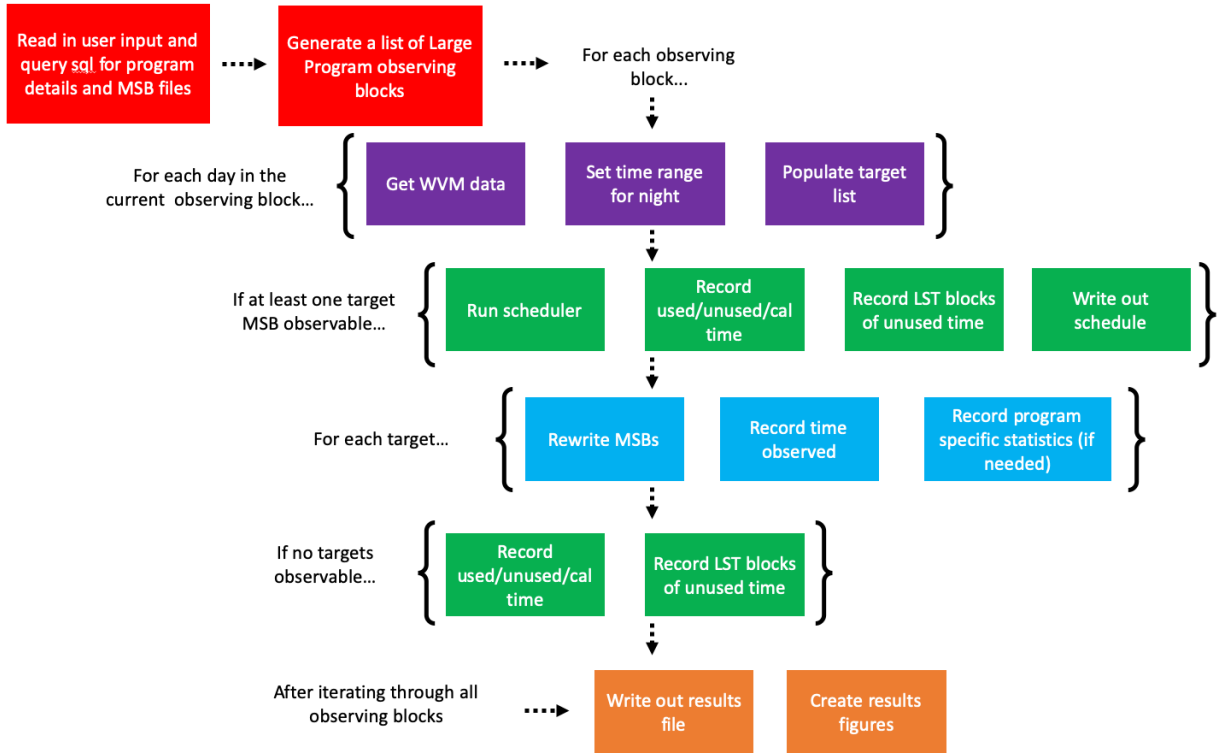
Read in user input and query sql for program details and MSB files

Generate a list of Large Program observing blocks

For each observing block...

For each day in the current observing block...

Get WVM data

Set time range for night

Populate target list

If at least one target MSB observable...

Run scheduler

Record used/unused/cal time

Record LST blocks of unused time

Write out schedule

For each target...

Rewrite MSBs

Record time observed

Record program specific statistics (if needed)

If no targets observable...

Record used/unused/cal time

Record LST blocks of unused time

After iterating through all observing blocks

Write out results file

Create results figures